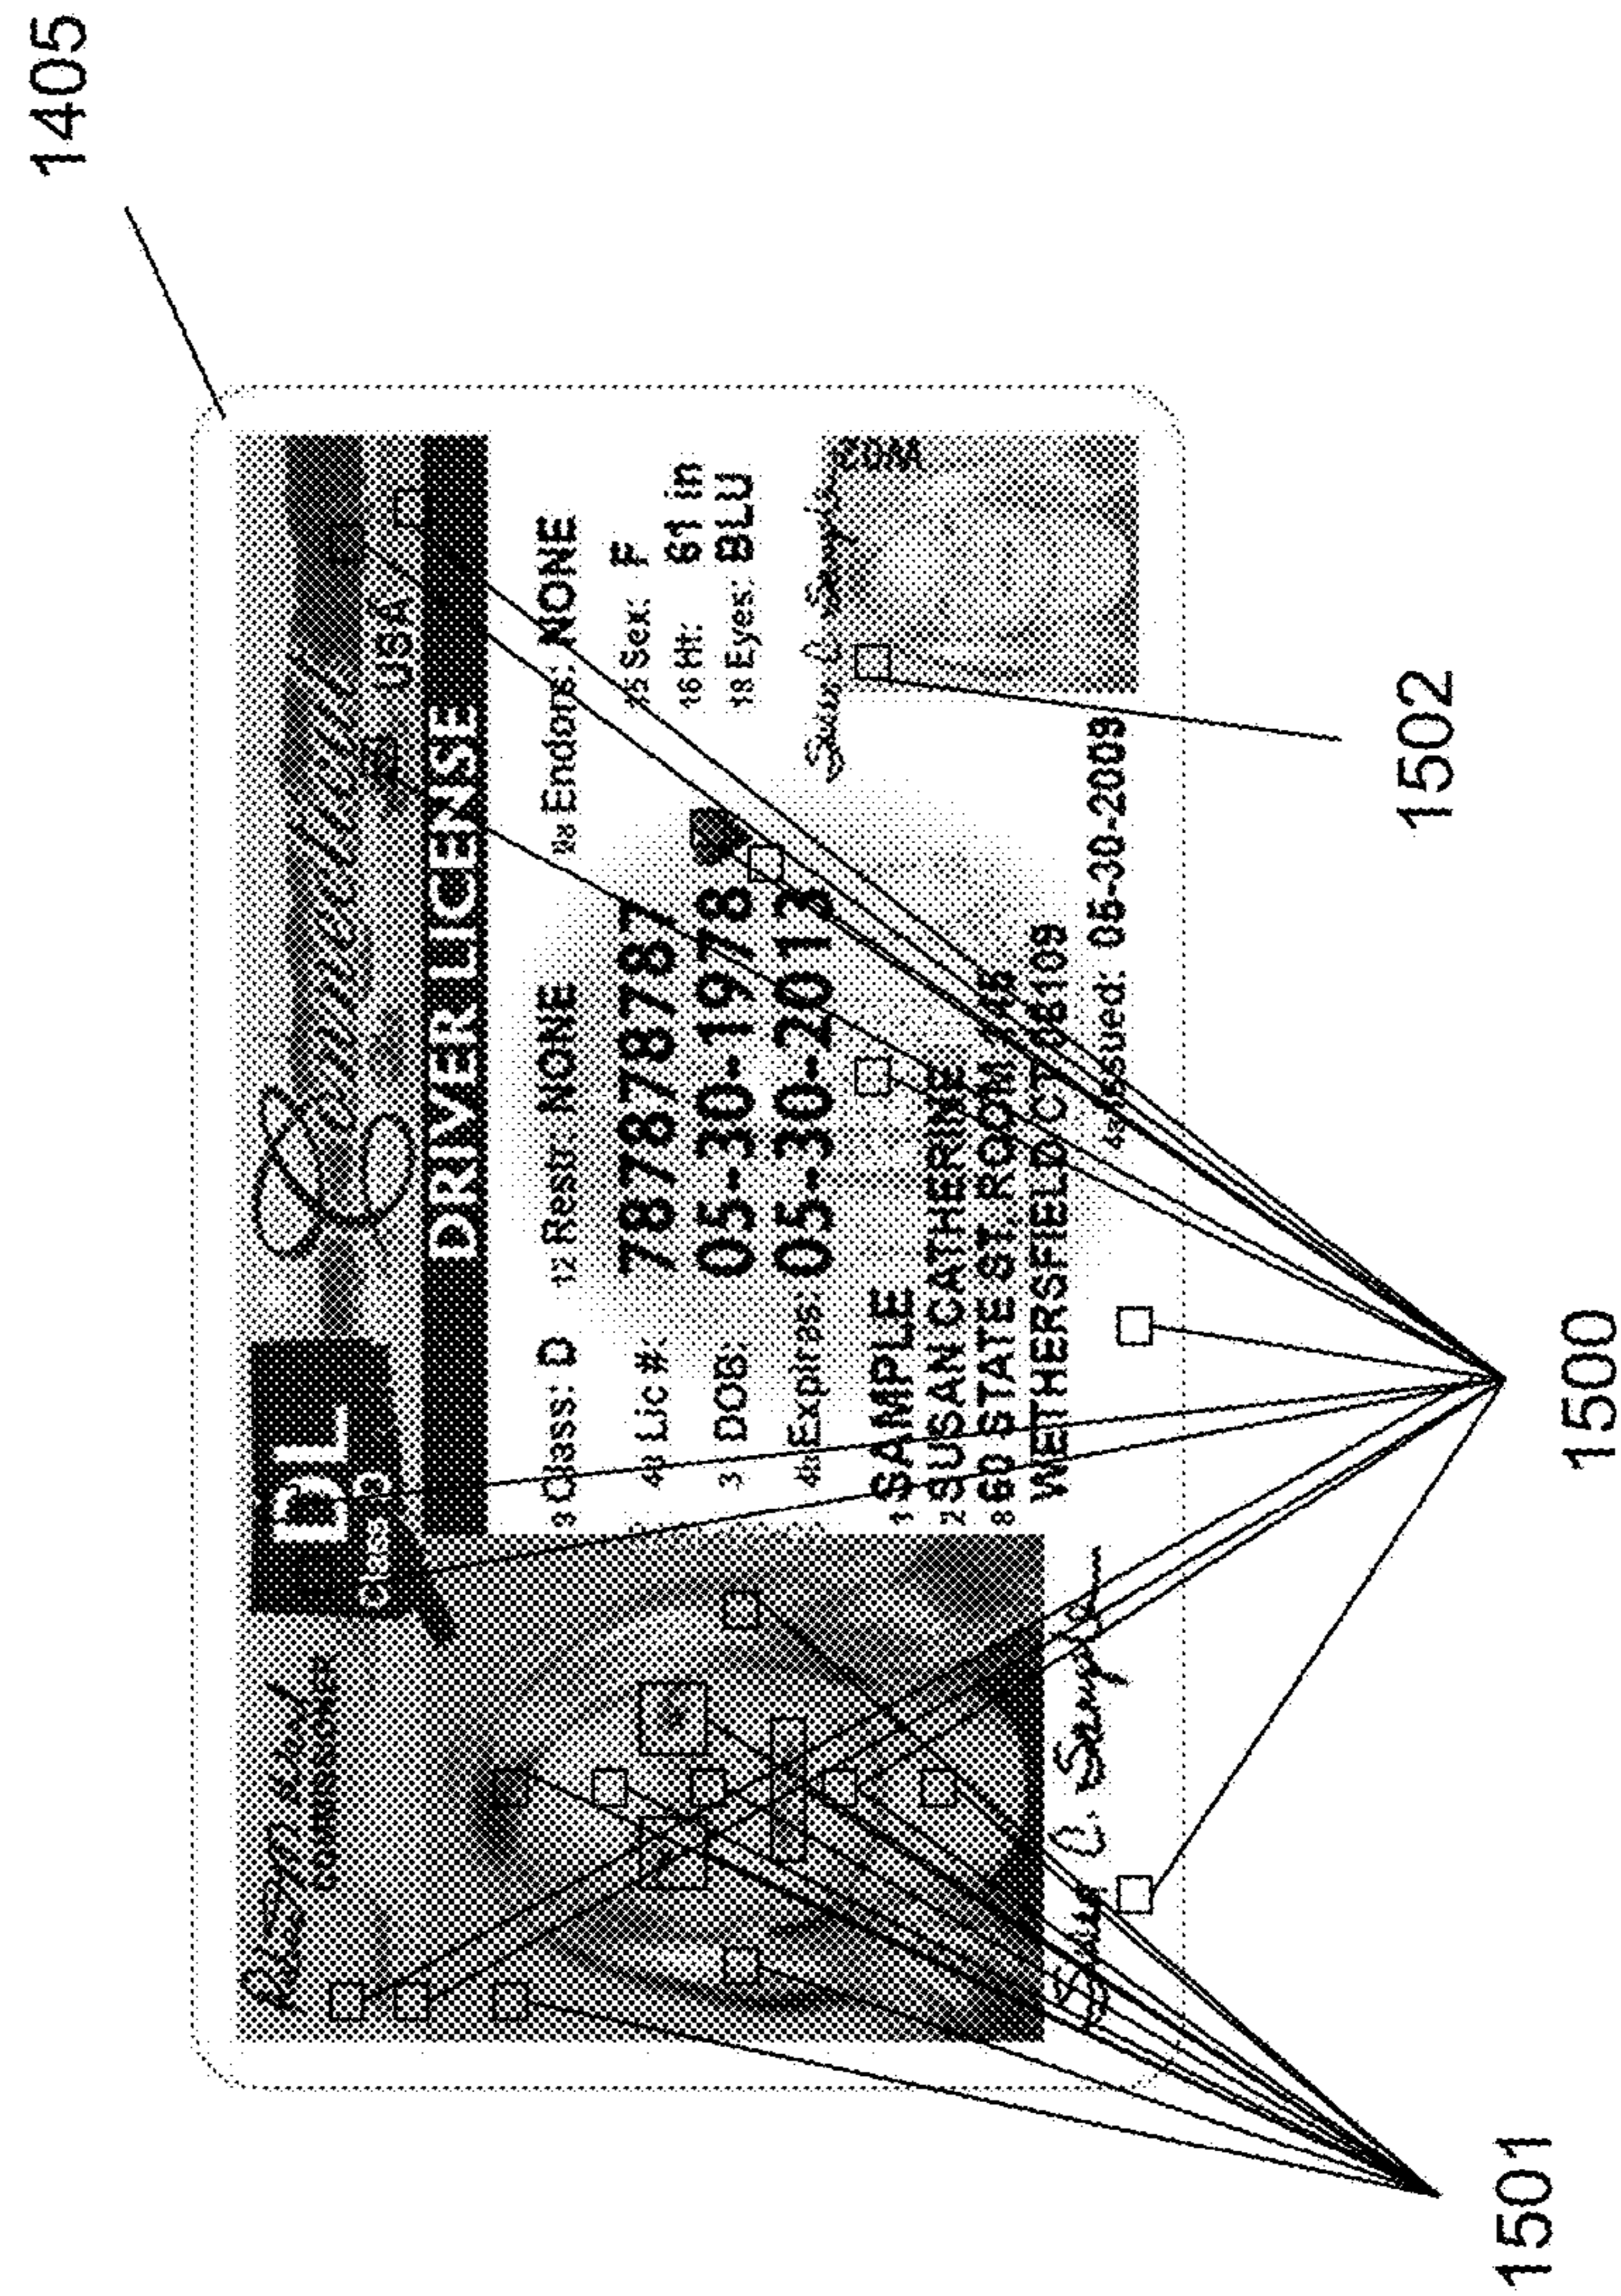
1405

DL
Class 18

Connecticut USA CT

DRIVER LICENSE

9 Class: D 12 Restr: NONE 9a Endors: NONE

4d Lic #: 787878787 15 Sex: F

3 DOB: 05-30-1978 16 Ht: 61 in

4b Expires: 05-30-2013 18 Eyes: BLU

1 SAMPLE
2 SUSAN CATHERINE
8 60 STATE ST ROOM 148
WETHERSFIELD CT 06109

4a Issued: 05-30-2009

Susan C. Sample

1502

1500

1501